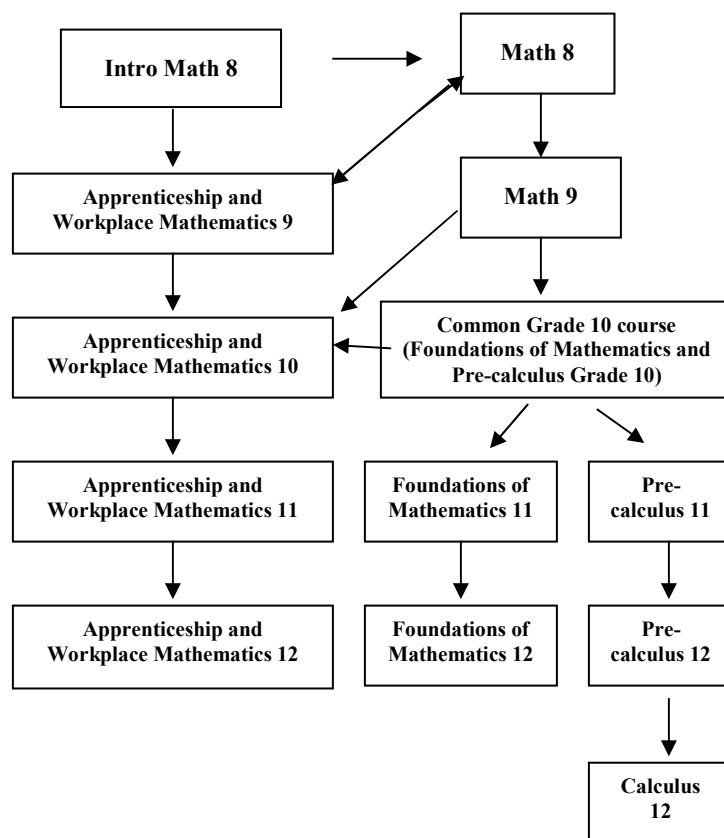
Intro Math 8

Math 8

Apprenticeship and Workplace Mathematics 9

Math 9

Apprenticeship and Workplace Mathematics 10

Common Grade 10 course (Foundations of Mathematics and Pre-calculus Grade 10)

Apprenticeship and Workplace Mathematics 11

Foundations of Mathematics 11

Pre-calculus 11

Apprenticeship and Workplace Mathematics 12

Foundations of Mathematics 12

Pre-calculus 12

Calculus 12